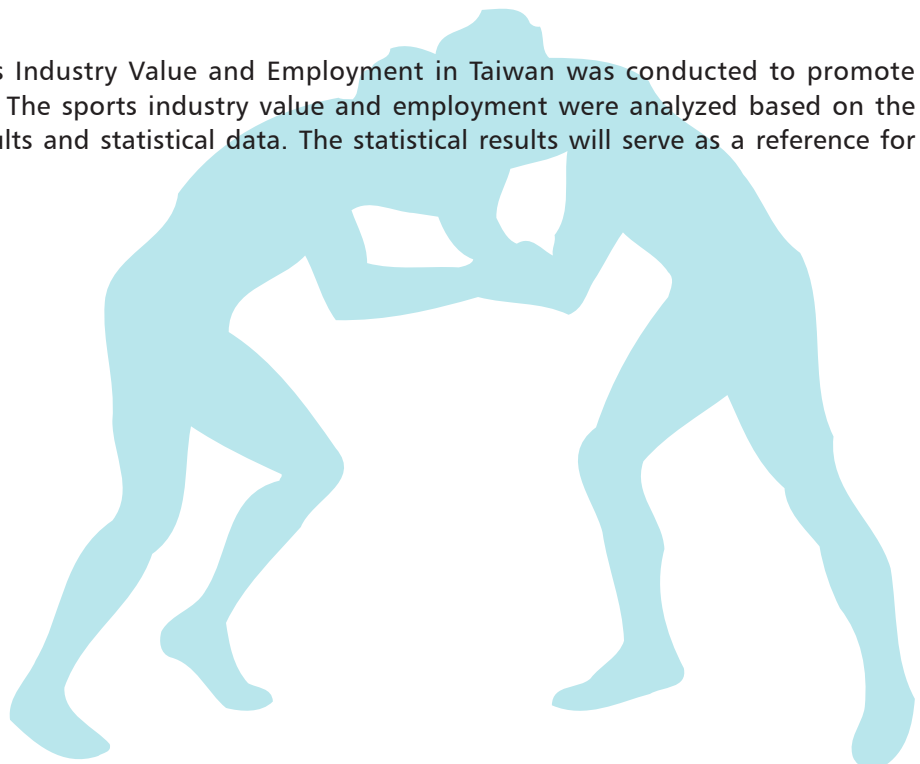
s Industry Value and Employment in Taiwan was conducted to promote . The sports industry value and employment were analyzed based on the ults and statistical data. The statistical results will serve as a reference for